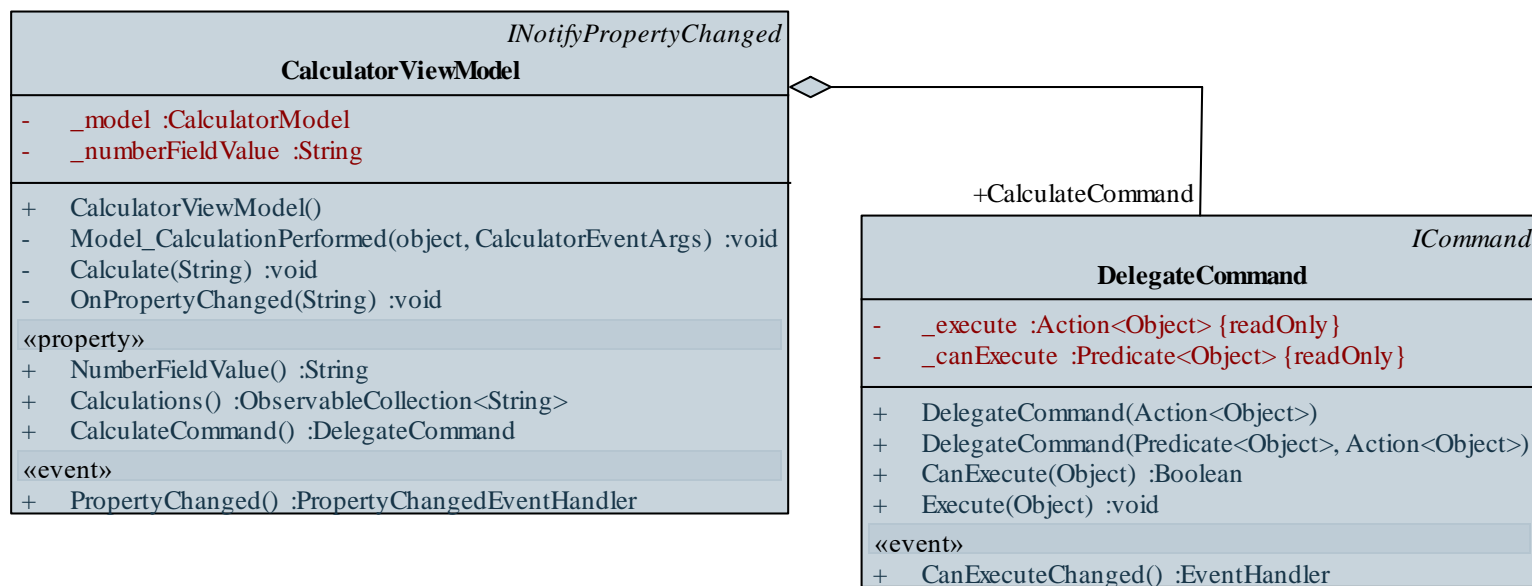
INotifyPropertyChanged
CalculatorViewModel

- _model :CalculatorModel
- _numberFieldValue :String

+ CalculatorViewModel()
- Model_CalculationPerformed(object, CalculatorEventArgs) :void
- Calculate(String) :void
- OnPropertyChanged(String) :void

«property»
+ NumberFieldValue() :String
+ Calculations() :ObservableCollection<String>
+ CalculateCommand() :DelegateCommand

«event»
+ PropertyChanged() :PropertyChangedEventHandler

+CalculateCommand

ICommand
DelegateCommand

- _execute :Action<Object> {readOnly}
- _canExecute :Predicate<Object> {readOnly}

+ DelegateCommand(Action<Object>)
+ DelegateCommand(Predicate<Object>, Action<Object>)
+ CanExecute(Object) :Boolean
+ Execute(Object) :void

«event»
+ CanExecuteChanged() :EventHandler